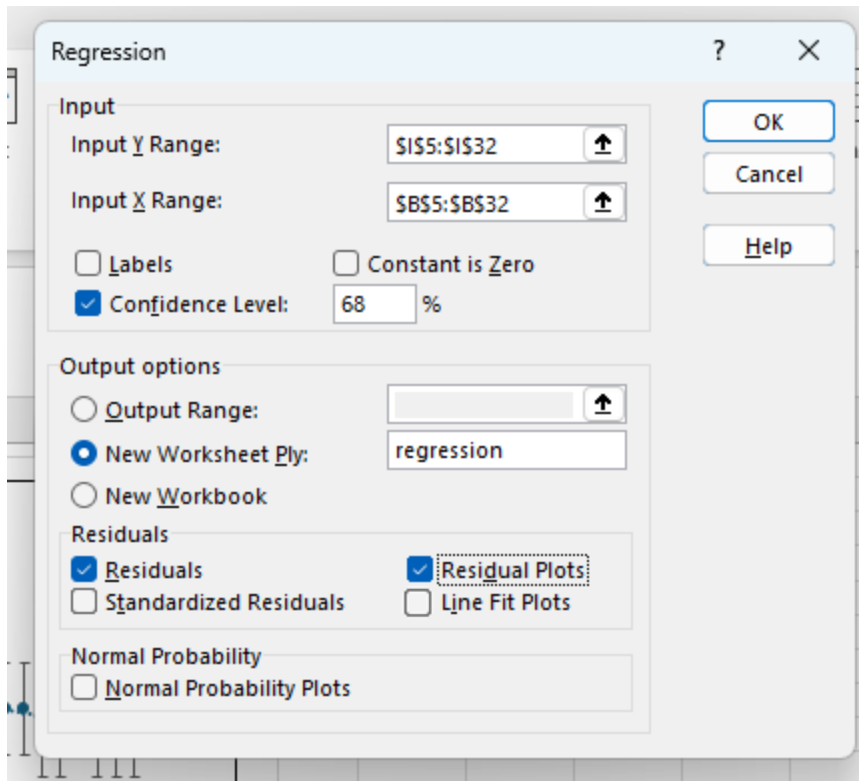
Regression ? ×

Input
Input Y Range: $I$5:$I$32
Input X Range: $B$5:$B$32
Labels
Constant is Zero
Confidence Level: 68 %

Output options
Output Range:
New Worksheet Ply: regression
New Workbook

Residuals
Residuals
Residual Plots
Standardized Residuals
Line Fit Plots

Normal Probability
Normal Probability Plots

OK
Cancel
Help